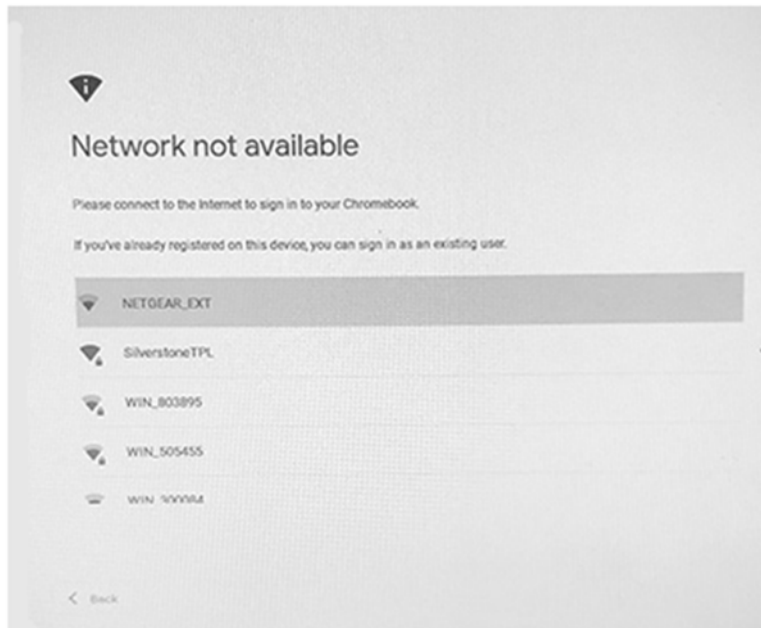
Network not available

Please connect to the Internet to sign in to your Chromebook.

If you've already registered on this device, you can sign in as an existing user.

NETGEAR_EXT

SilverstoneTPL

WIN_803895

WIN_505455

WIN_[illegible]

Back